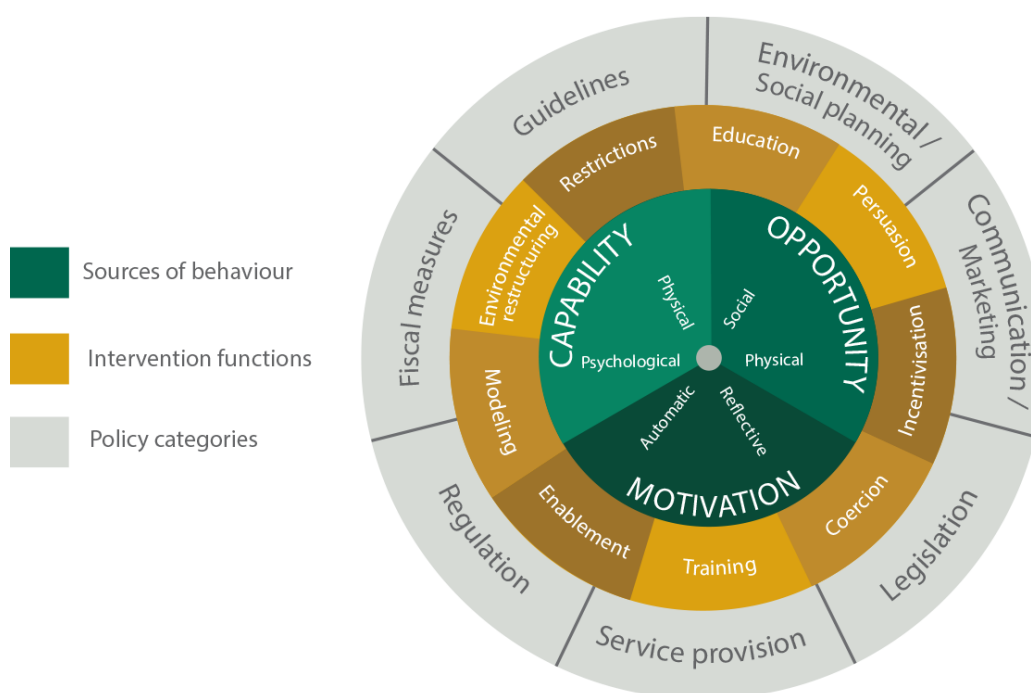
Sources of behaviour

Intervention functions

Policy categories

CAPABILITY

Physical

Psychological

OPPORTUNITY

Social

Physical

MOTIVATION

Automatic

Reflective

Restrictions

Education

Persuasion

Incentivisation

Coercion

Training

Enablement

Modeling

Environmental restructuring

Guidelines

Environmental / Social planning

Communication / Marketing

Legislation

Service provision

Regulation

Fiscal measures